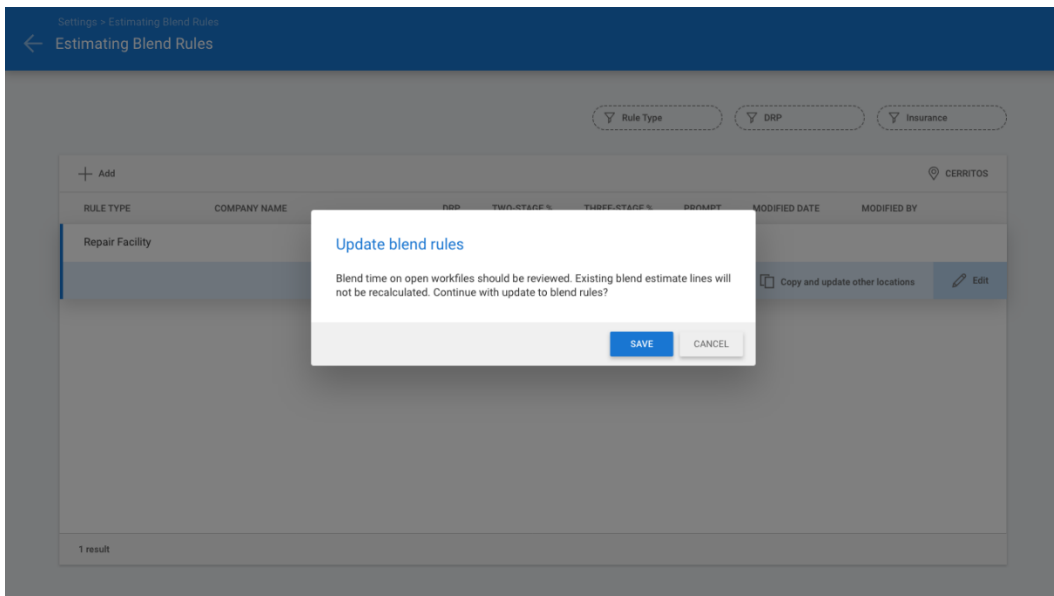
Settings > Estimating Blend Rules

Estimating Blend Rules

Rule Type

DRP

Insurance

Add

CERRITOS

| RULE TYPE | COMPANY NAME | DRP | TWO-STAGE % | THREE-STAGE % | PROMPT | MODIFIED DATE | MODIFIED BY |
|---|---|---|---|---|---|---|---|
| Repair Facility | | | | | | | |

Copy and update other locations

Edit

Update blend rules

Blend time on open workfiles should be reviewed. Existing blend estimate lines will not be recalculated. Continue with update to blend rules?

SAVE

CANCEL

1 result